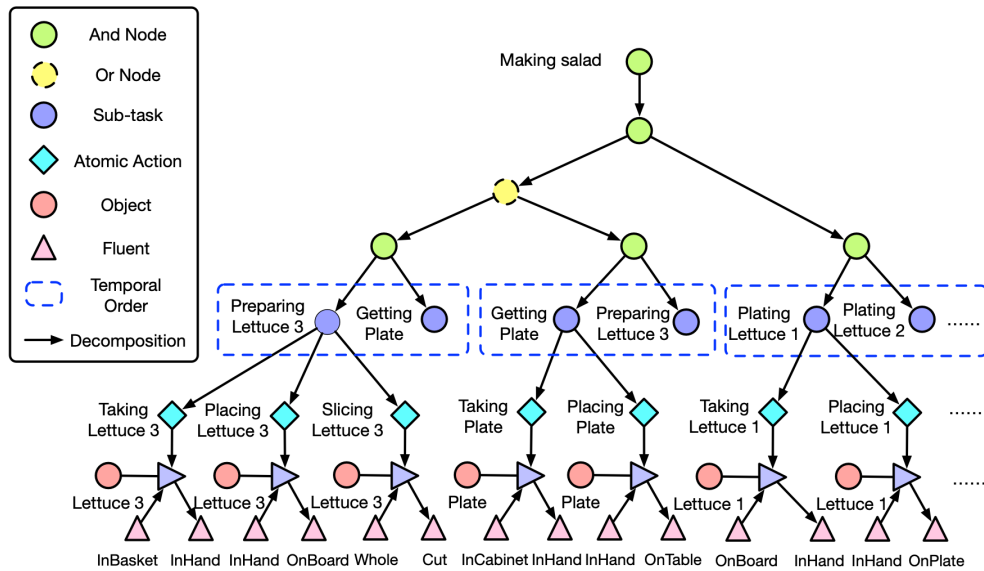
And Node
Or Node
Sub-task
Atomic Action
Object
Fluent
Temporal Order
Decomposition

Making salad

Preparing Lettuce 3
Getting Plate
Getting Plate
Preparing Lettuce 3
Plating Lettuce 1
Plating Lettuce 2
......

Taking Lettuce 3
Placing Lettuce 3
Slicing Lettuce 3
Taking Plate
Placing Plate
Taking Lettuce 1
Placing Lettuce 1
......

Lettuce 3
Lettuce 3
Lettuce 3
Plate
Plate
Lettuce 1
Lettuce 1
......

InBasket
InHand
InHand
OnBoard
Whole
Cut
InCabinet
InHand
InHand
OnTable
OnBoard
InHand
InHand
OnPlate